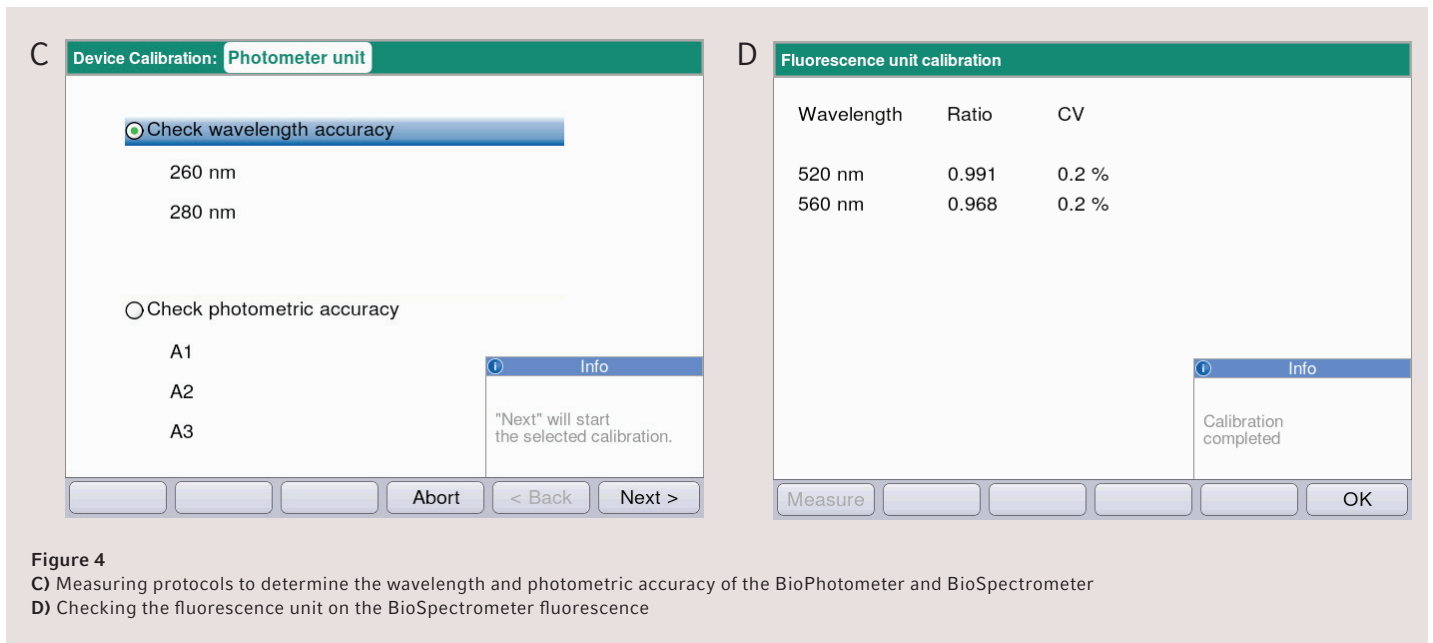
C

Device Calibration: Photometer unit

Check wavelength accuracy

260 nm

280 nm

Check photometric accuracy

A1

A2

A3

Info

"Next" will start the selected calibration.

Abort
< Back
Next >

D

Fluorescence unit calibration

| Wavelength | Ratio | CV |
|---|---|---|
| 520 nm | 0.991 | 0.2 % |
| 560 nm | 0.968 | 0.2 % |

Info

Calibration completed

Measure
OK

Figure 4

C) Measuring protocols to determine the wavelength and photometric accuracy of the BioPhotometer and BioSpectrometer

D) Checking the fluorescence unit on the BioSpectrometer fluorescence